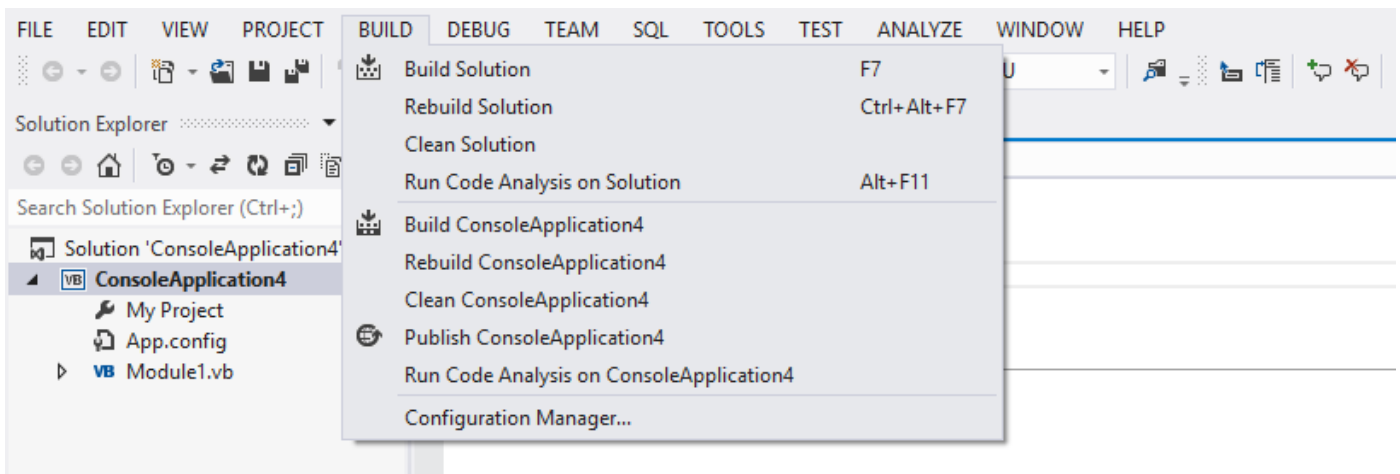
FILE EDIT VIEW PROJECT BUILD DEBUG TEAM SQL TOOLS TEST ANALYZE WINDOW HELP

Solution Explorer

Search Solution Explorer (Ctrl+;)

Solution 'ConsoleApplication4'
ConsoleApplication4
My Project
App.config
Module1.vb

Build Solution F7
Rebuild Solution Ctrl+Alt+F7
Clean Solution
Run Code Analysis on Solution Alt+F11
Build ConsoleApplication4
Rebuild ConsoleApplication4
Clean ConsoleApplication4
Publish ConsoleApplication4
Run Code Analysis on ConsoleApplication4
Configuration Manager...